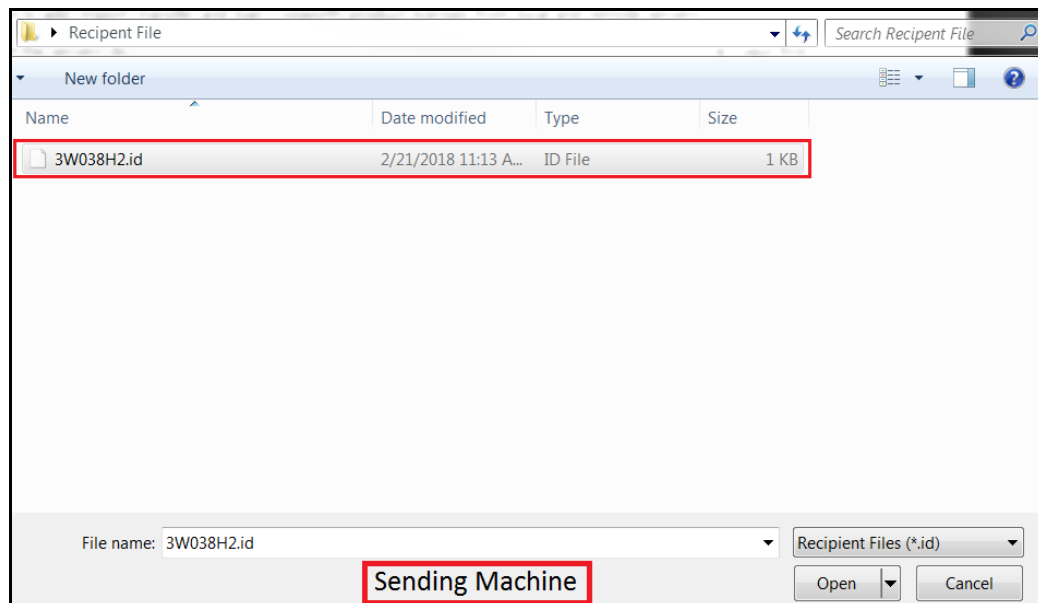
Recipient File
Search Recipient File
New folder

| Name | Date modified | Type | Size |
|---|---|---|---|
| 3W038H2.id | 2/21/2018 11:13 A... | ID File | 1 KB |

File name: 3W038H2.id
Recipient Files (*.id)
Sending Machine
Open
Cancel